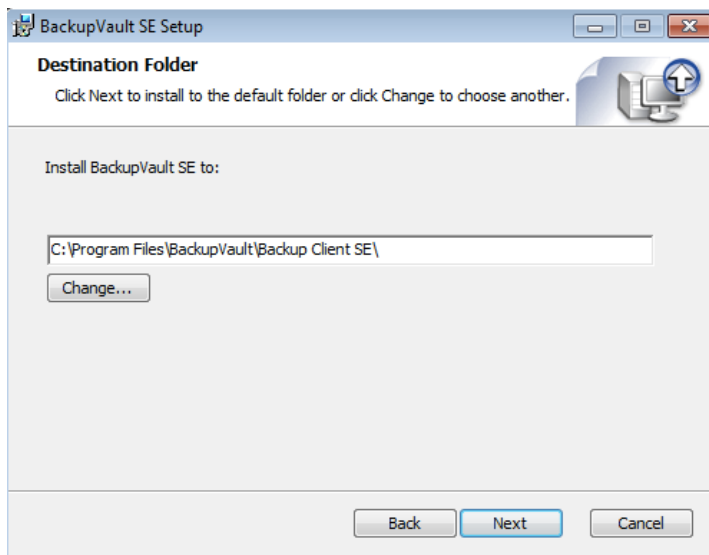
BackupVault SE Setup

Destination Folder

Click Next to install to the default folder or click Change to choose another.

Install BackupVault SE to:

C:\Program Files\BackupVault\Backup Client SE\

Change...

Back

Next

Cancel